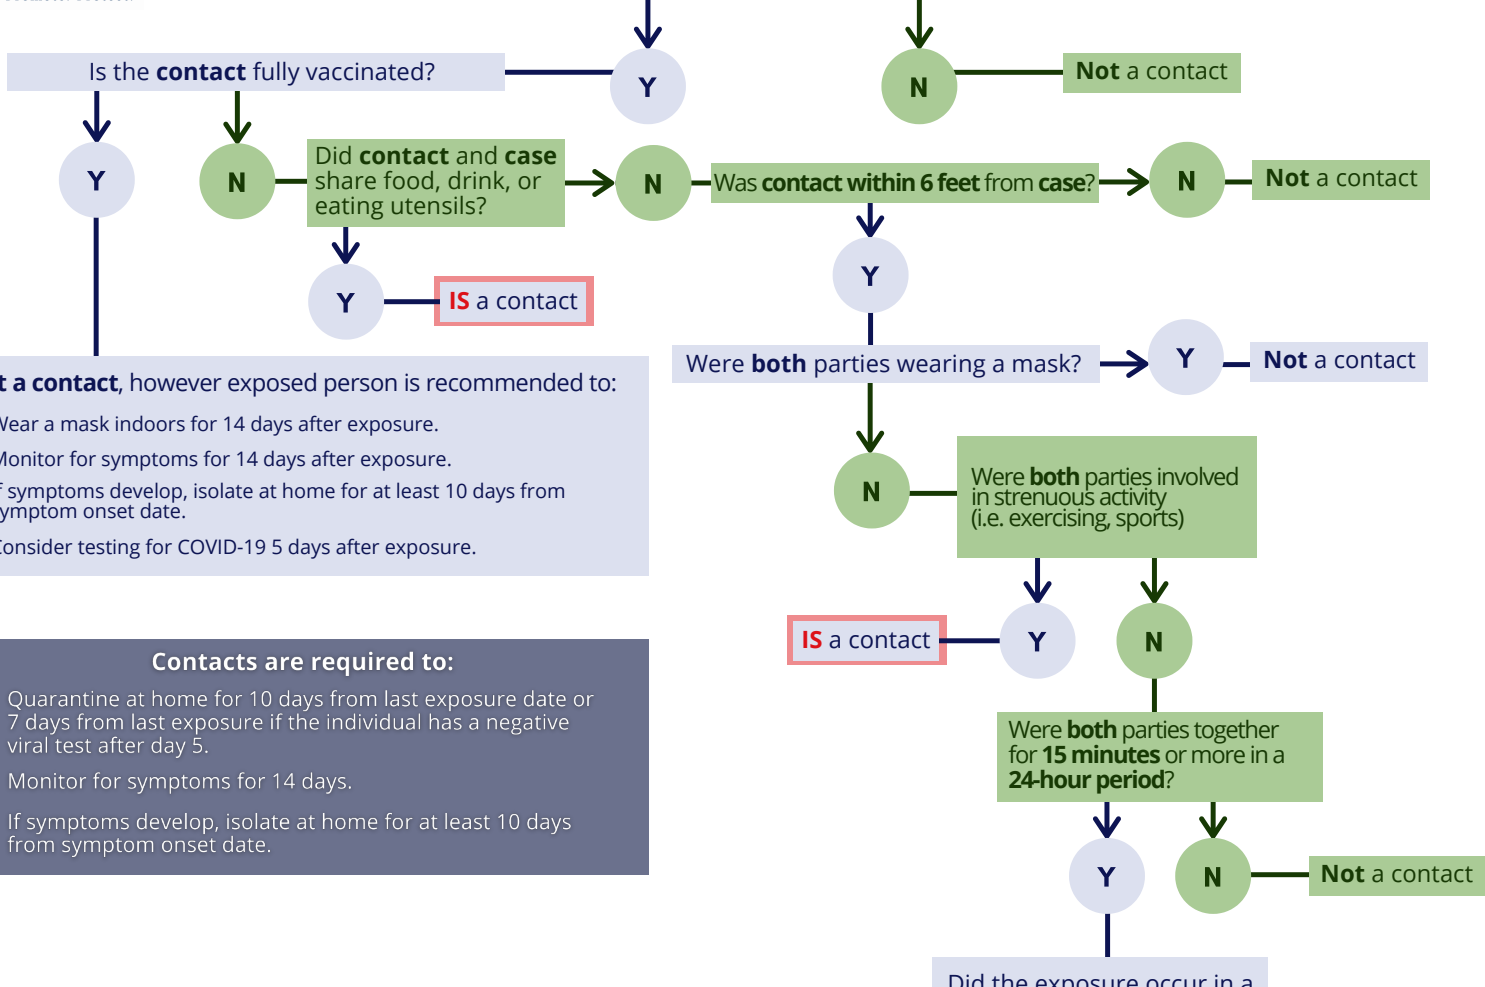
Is the **contact** fully vaccinated?

Y

N

Not a contact

Y

N

Did **contact** and **case** share food, drink, or eating utensils?

N

Was **contact within 6 feet** from **case**?

N

Not a contact

Y

IS a contact

Y

t a contact, however exposed person is recommended to:

Vear a mask indoors for 14 days after exposure.

Monitor for symptoms for 14 days after exposure.

f symptoms develop, isolate at home for at least 10 days from ymptom onset date.

Consider testing for COVID-19 5 days after exposure.

Were **both** parties wearing a mask?

Y

Not a contact

N

Were **both** parties involved in strenuous activity (i.e. exercising, sports)

Contacts are required to:

Quarantine at home for 10 days from last exposure date or 7 days from last exposure if the individual has a negative viral test after day 5.

Monitor for symptoms for 14 days.

If symptoms develop, isolate at home for at least 10 days from symptom onset date.

IS a contact

Y

N

Were **both** parties together for **15 minutes** or more in a **24-hour period**?

Y

N

Not a contact

Did the exposure occur in a